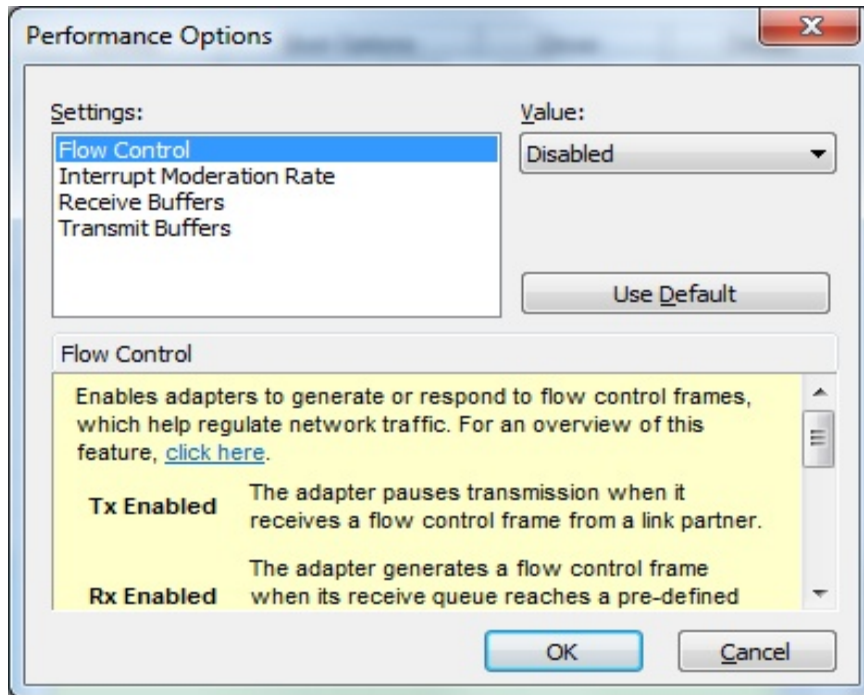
Performance Options

Settings:

Flow Control
Interrupt Moderation Rate
Receive Buffers
Transmit Buffers

Value:

Disabled

Use Default

Flow Control

Enables adapters to generate or respond to flow control frames, which help regulate network traffic. For an overview of this feature, click here.

| | |
|---|---|
| Tx Enabled | The adapter pauses transmission when it receives a flow control frame from a link partner. |
| Rx Enabled | The adapter generates a flow control frame when its receive queue reaches a pre-defined |

OK

Cancel